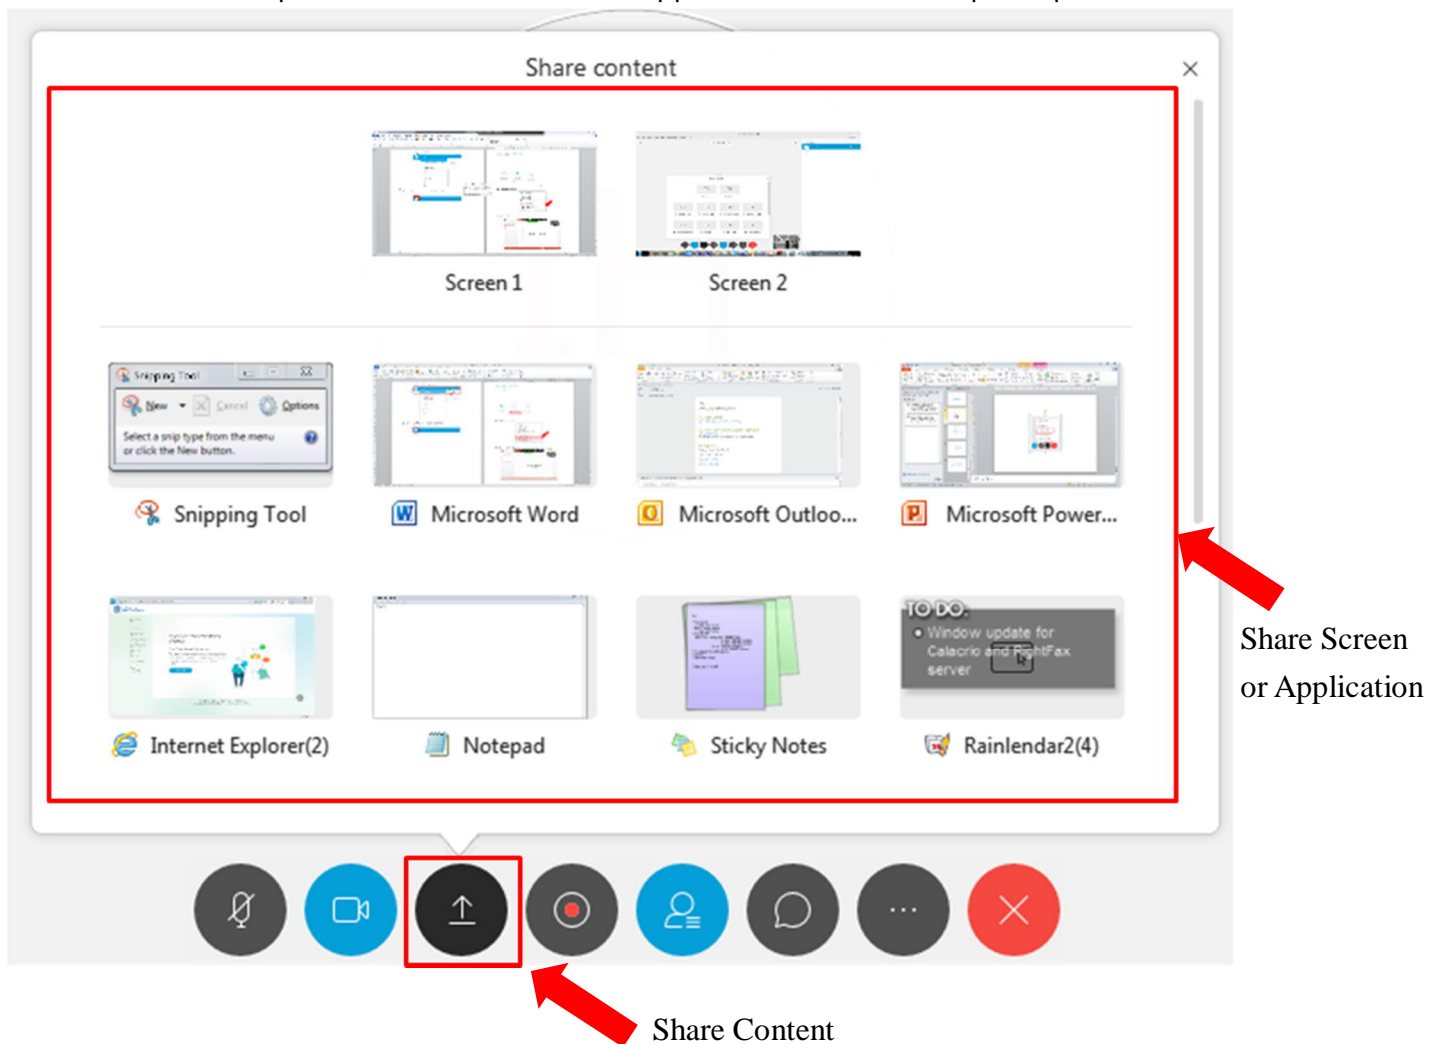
Share content

×

Screen 1

Screen 2

Snipping Tool

New

Cancel

Options

Select a snip type from the menu or click the New button.

Snipping Tool

Microsoft Word

Microsoft Outloo...

Microsoft Power...

TO DO:

Window update for Calacrio and RightFax server

Internet Explorer(2)

Notepad

Sticky Notes

Rainlendar2(4)

Share Screen or Application

Share Content